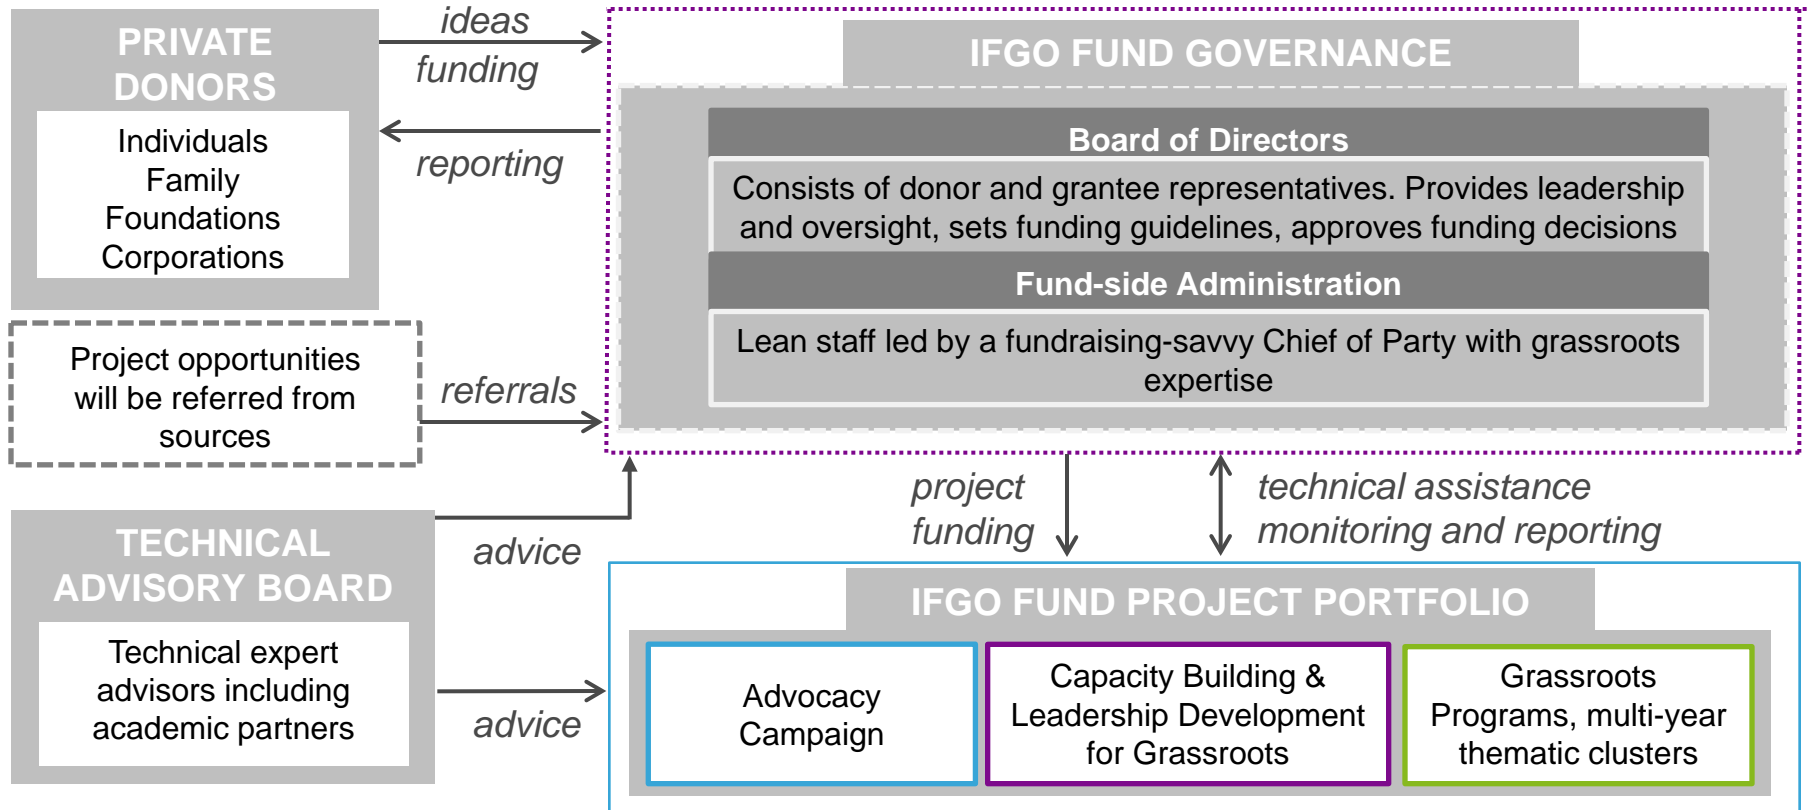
PRIVATE DONORS

Individuals
Family
Foundations
Corporations

ideas

funding

reporting

IFGO FUND GOVERNANCE

Board of Directors

Consists of donor and grantee representatives. Provides leadership and oversight, sets funding guidelines, approves funding decisions

Fund-side Administration

Lean staff led by a fundraising-savvy Chief of Party with grassroots expertise

Project opportunities will be referred from sources

referrals

TECHNICAL ADVISORY BOARD

Technical expert advisors including academic partners

advice

advice

project funding

technical assistance
monitoring and reporting

IFGO FUND PROJECT PORTFOLIO

Advocacy Campaign

Capacity Building & Leadership Development for Grassroots

Grassroots Programs, multi-year thematic clusters